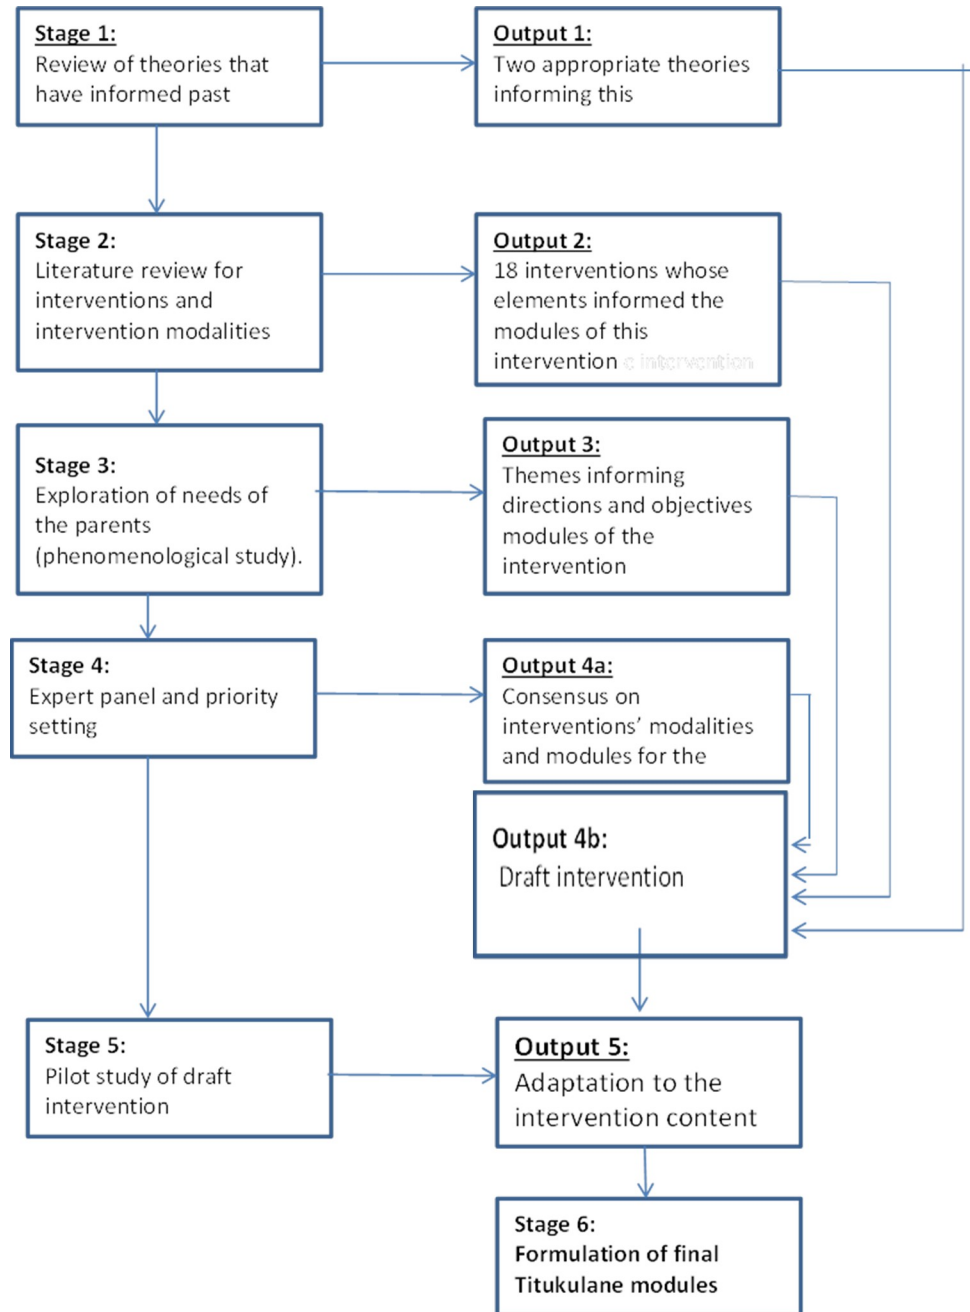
Stage 1:
Review of theories that have informed past

Output 1:
Two appropriate theories informing this

Stage 2:
Literature review for interventions and intervention modalities

Output 2:
18 interventions whose elements informed the modules of this intervention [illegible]

Stage 3:
Exploration of needs of the parents (phenomenological study).

Output 3:
Themes informing directions and objectives modules of the intervention

Stage 4:
Expert panel and priority setting

Output 4a:
Consensus on interventions' modalities and modules for the

Output 4b:
Draft intervention

Stage 5:
Pilot study of draft intervention

Output 5:
Adaptation to the intervention content

Stage 6:
Formulation of final Titukulane modules